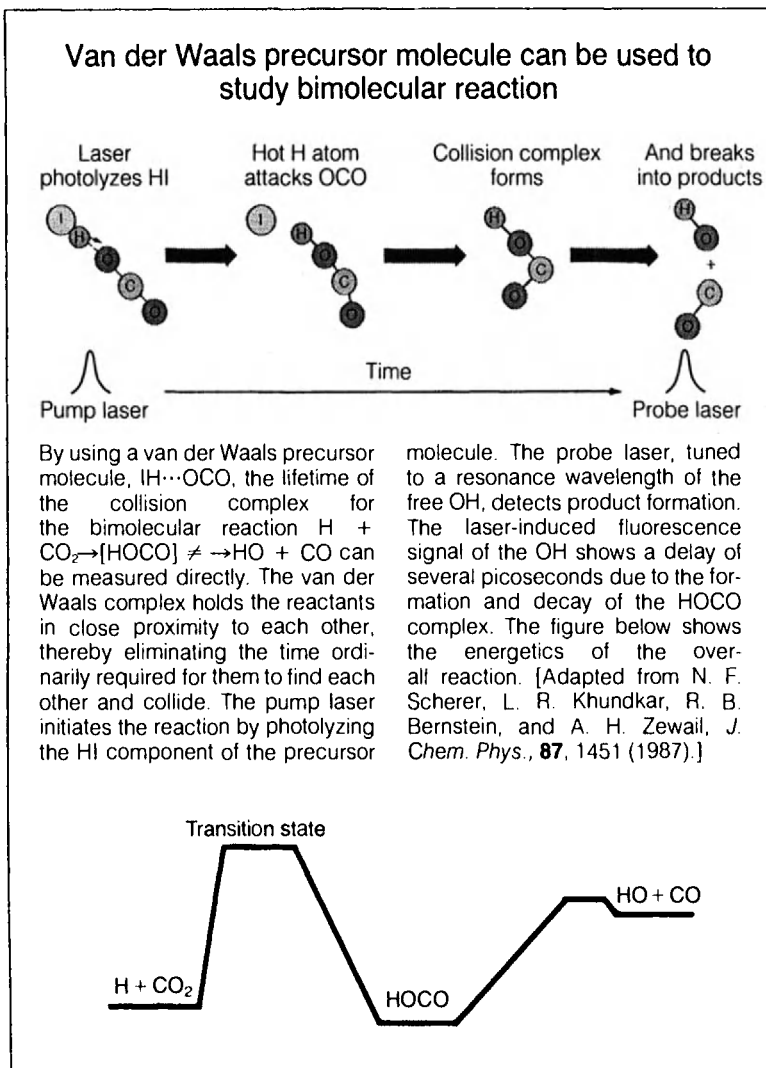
Van der Waals precursor molecule can be used to study bimolecular reaction

Laser photolyzes HI

Hot H atom attacks OCO

Collision complex forms

And breaks into products

I H O C O

I H O C O

H O C O

H O + C O

Time

Pump laser

Probe laser

By using a van der Waals precursor molecule, IH···OCO, the lifetime of the collision complex for the bimolecular reaction H + $CO_2 \rightarrow [HOCO]^{\neq} \rightarrow HO + CO$ can be measured directly. The van der Waals complex holds the reactants in close proximity to each other, thereby eliminating the time ordinarily required for them to find each other and collide. The pump laser initiates the reaction by photolyzing the HI component of the precursor molecule. The probe laser, tuned to a resonance wavelength of the free OH, detects product formation. The laser-induced fluorescence signal of the OH shows a delay of several picoseconds due to the formation and decay of the HOCO complex. The figure below shows the energetics of the overall reaction. [Adapted from N. F. Scherer, L. R. Khundkar, R. B. Bernstein, and A. H. Zewail, J. Chem. Phys., **87**, 1451 (1987).]

Transition state

HO + CO

$H + CO_2$

HOCO